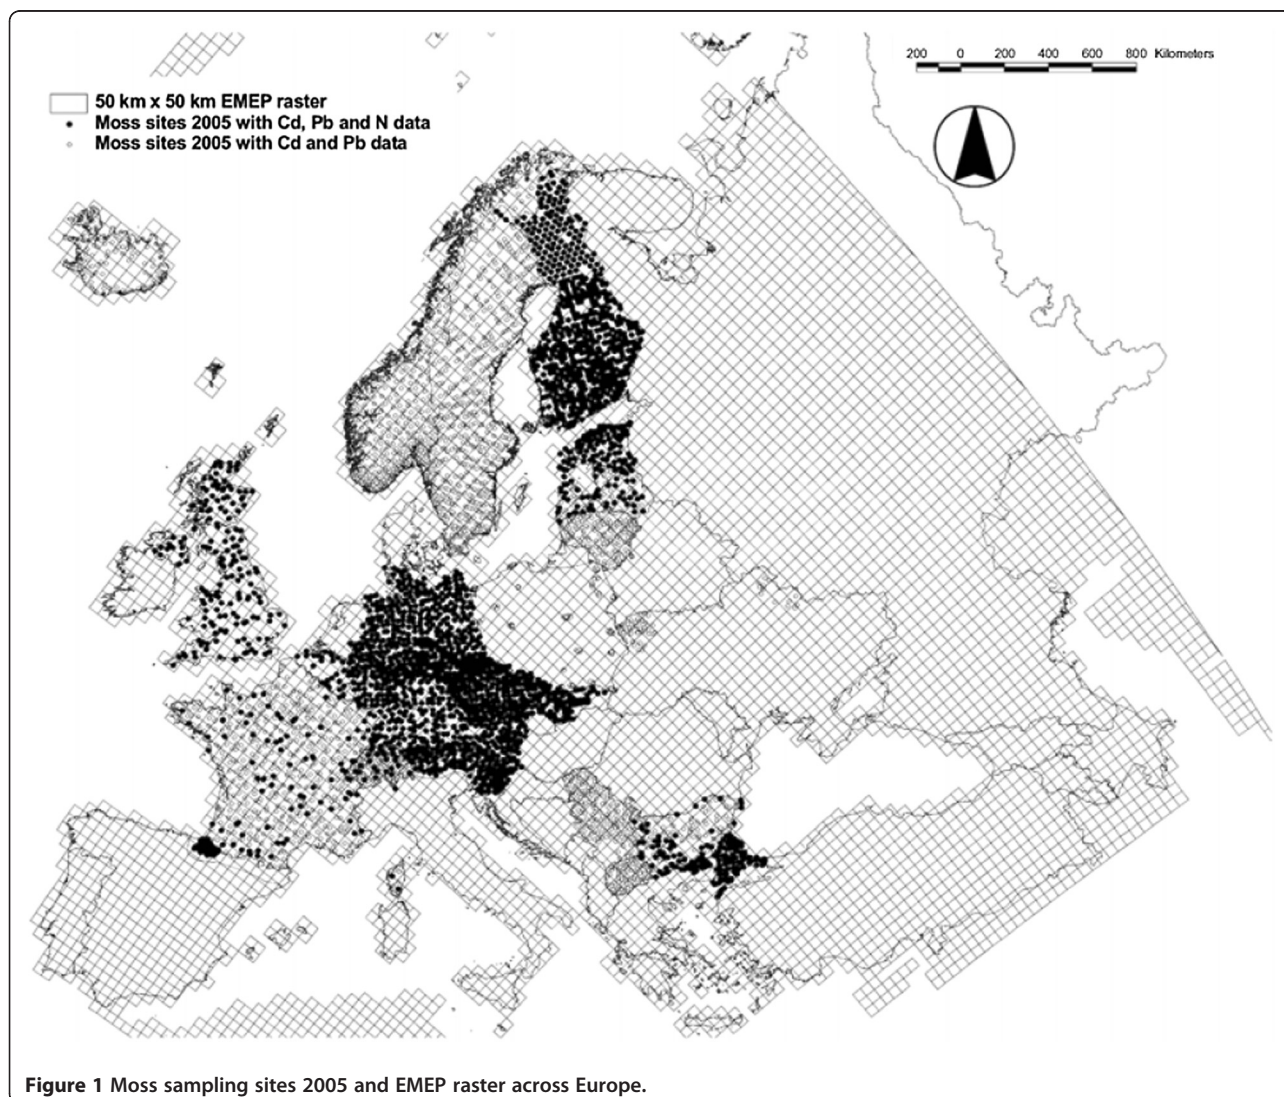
50 km x 50 km EMEP raster
Moss sites 2005 with Cd, Pb and N data
Moss sites 2005 with Cd and Pb data

200 0 200 400 600 800 Kilometers

**Figure 1** Moss sampling sites 2005 and EMEP raster across Europe.